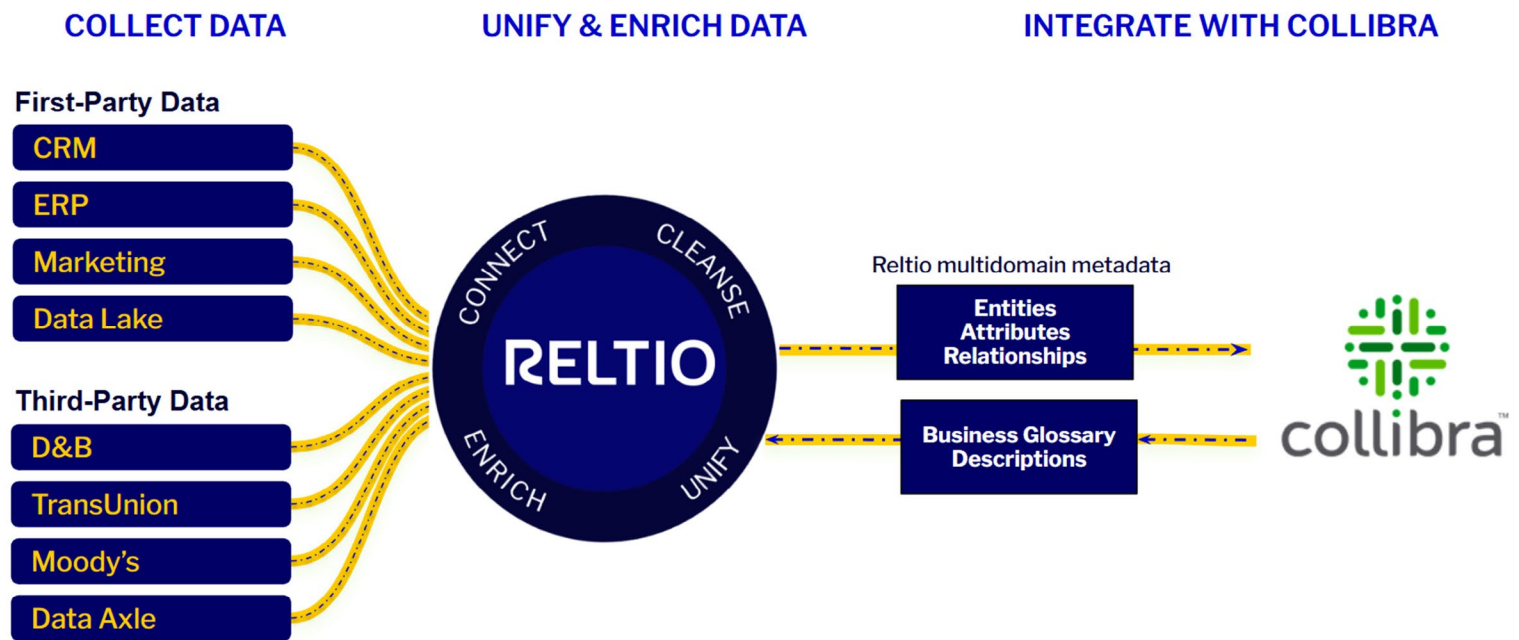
COLLECT DATA

UNIFY & ENRICH DATA

INTEGRATE WITH COLLIBRA

First-Party Data

CRM

ERP

Marketing

Data Lake

Third-Party Data

D&B

TransUnion

Moody's

Data Axle

CONNECT

CLEANSE

RELTIO

ENRICH

UNIFY

Reltio multidomain metadata

Entities
Attributes
Relationships

Business Glossary
Descriptions

collibra™